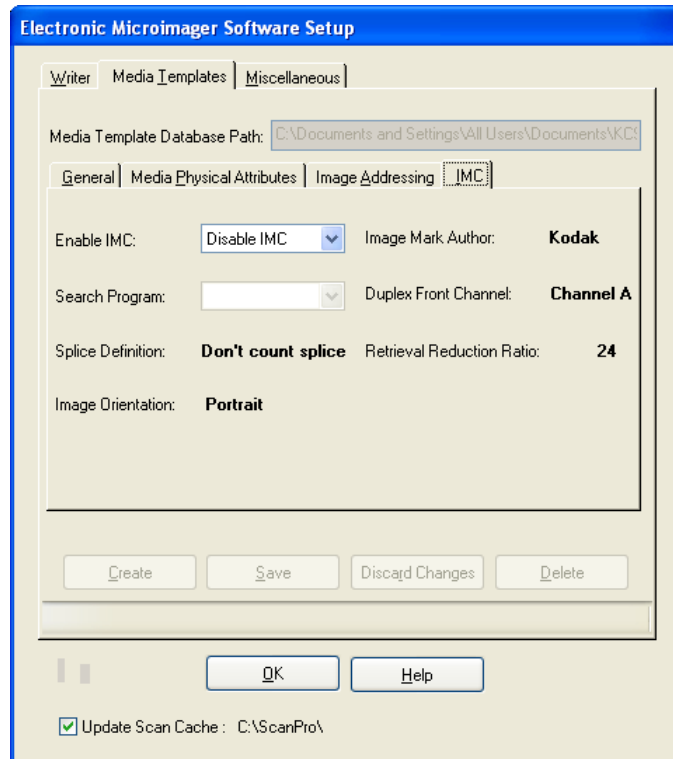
Electronic Microimager Software Setup

Writer | Media Templates | Miscellaneous

Media Template Database Path: C:\Documents and Settings\All Users\Documents\KC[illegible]

General | Media Physical Attributes | Image Addressing | IMC

Enable IMC: Disable IMC

Image Mark Author: Kodak

Search Program:

Duplex Front Channel: Channel A

Splice Definition: Don't count splice

Retrieval Reduction Ratio: 24

Image Orientation: Portrait

Create | Save | Discard Changes | Delete

OK | Help

Update Scan Cache : C:\ScanPro\